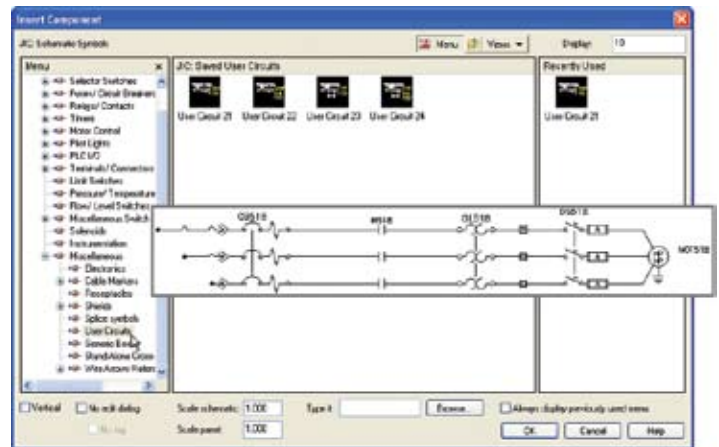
Insert Component

JIC Schematic Symbols

Menu

View

Display: 10

Menu

Selector Switches
Fuses/ Circuit Breakers
Relays/ Contacts
Timers
Motor Control
Pilot Lights
PLC I/O
Terminals/ Connectors
Limit Switches
Pressure/ Temperature
Flow/ Level Switches
Miscellaneous Switch
Solenoids
Instrumentation
Miscellaneous
Electronics
Cable Markers
Receptacles
Shields
Splice symbols
User Circuits
Generic Boxes
Stand-Alone Cross
Wire Arrows Refer

JIC: Saved User Circuits

User Circuit 21

User Circuit 22

User Circuit 23

User Circuit 24

Recently Used

User Circuit 21

CB518

M518

OL518

DS518

MOT518

Vertical

No edit dialog

No tag

Scale schematic: 1.000

Scale panel: 1.000

Type it

Browse...

Always display previously used menu

OK

Cancel

Help